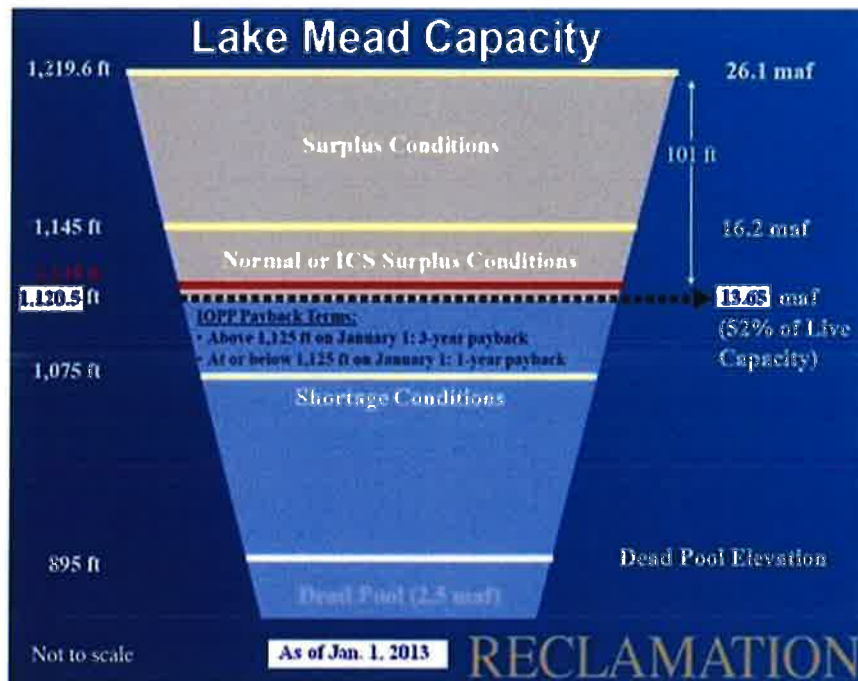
Lake Mead Capacity

1,219.6 ft

26.1 maf

Surplus Conditions

101 ft

1,145 ft

16.2 maf

Normal or ICS Surplus Conditions

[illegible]

1,120.5 ft

13.05 maf (52% of Live Capacity)

IOPP Payback Terms:
• Above 1,125 ft on January 1: 3-year payback
• At or below 1,125 ft on January 1: 1-year payback

1,075 ft

Shortage Conditions

895 ft

Dead Pool Elevation

Dead Pool (2.5 maf)

Not to scale

As of Jan. 1, 2013

RECLAMATION